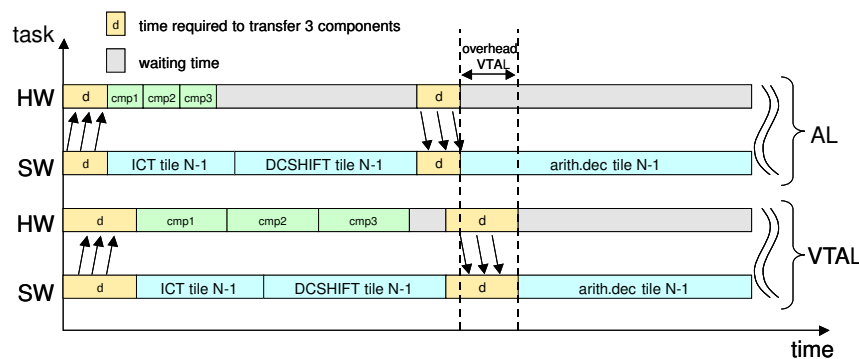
task

d time required to transfer 3 components

waiting time

overhead VTAL

HW d cmp1 cmp2 cmp3 d

SW d ICT tile N-1 DCSHIFT tile N-1 d arith.dec tile N-1

AL

HW d cmp1 cmp2 cmp3 d

SW d ICT tile N-1 DCSHIFT tile N-1 d arith.dec tile N-1

VTAL

time